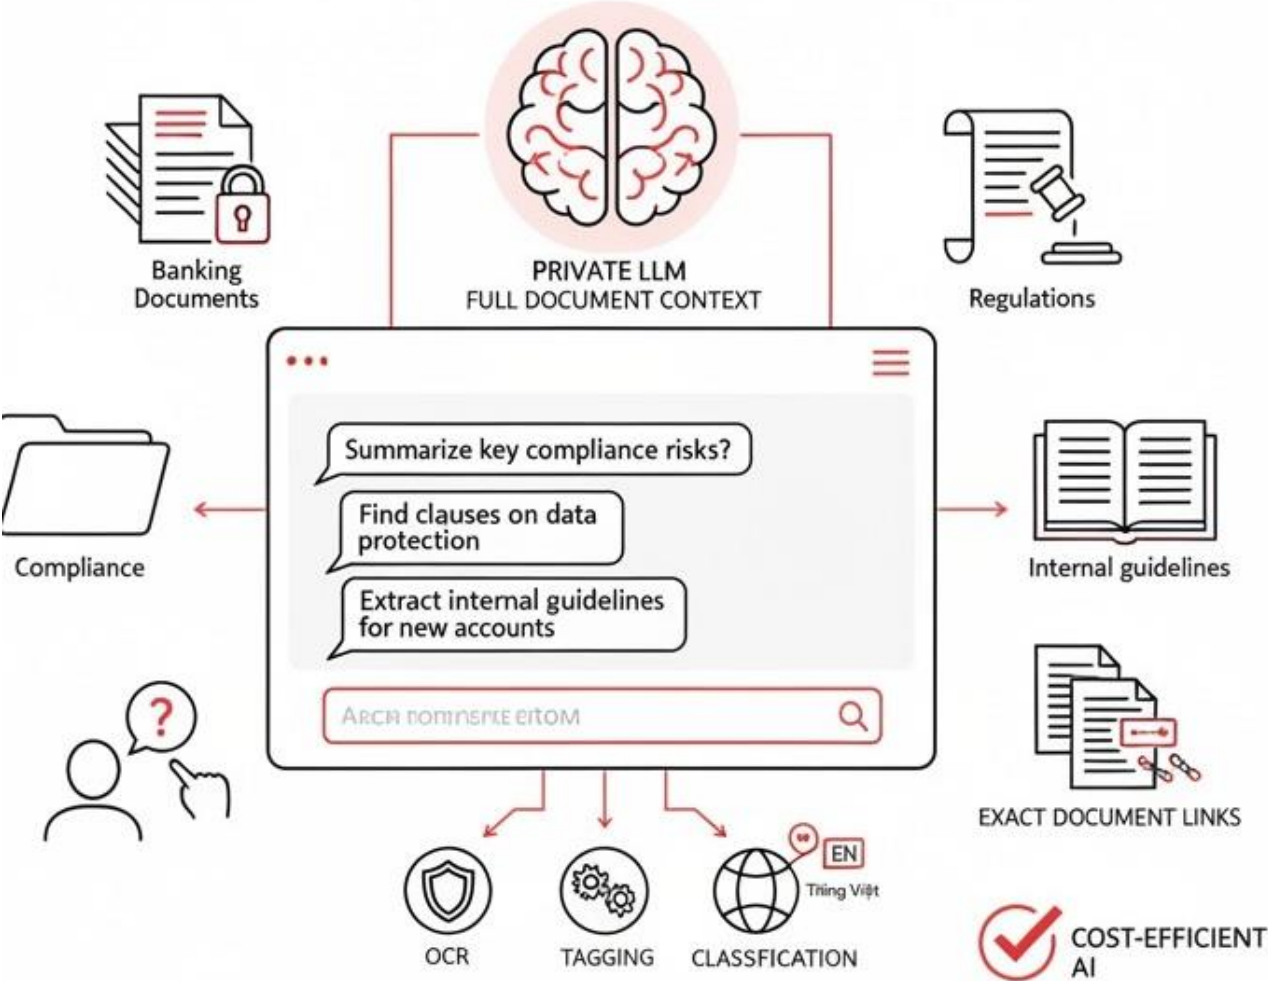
Banking Documents

PRIVATE LLM
FULL DOCUMENT CONTEXT

Regulations

Summarize key compliance risks?

Find clauses on data protection

Extract internal guidelines for new accounts

ARCH NOMINSKE EITOM

Compliance

Internal guidelines

EXACT DOCUMENT LINKS

EN
Tiing Việt

OCR

TAGGING

CLASSFICATION

COST-EFFICIENT AI